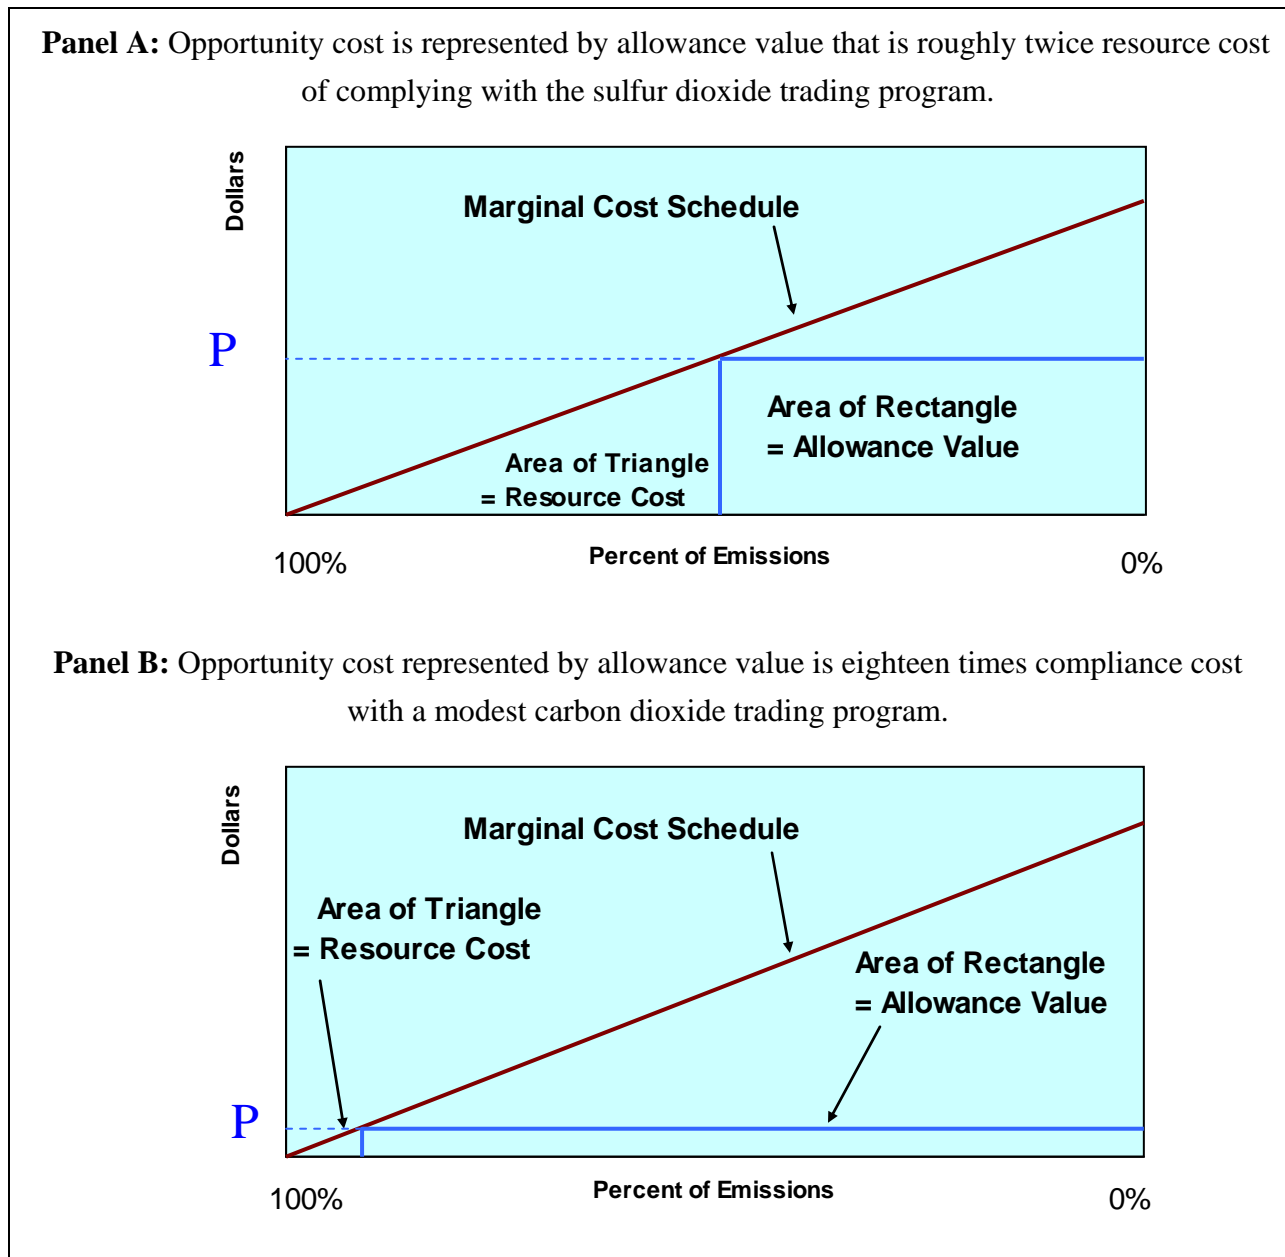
**Panel A:** Opportunity cost is represented by allowance value that is roughly twice resource cost of complying with the sulfur dioxide trading program.

Dollars

Marginal Cost Schedule

P

Area of Rectangle
= Allowance Value

Area of Triangle
= Resource Cost

100%

Percent of Emissions

0%

**Panel B:** Opportunity cost represented by allowance value is eighteen times compliance cost with a modest carbon dioxide trading program.

Dollars

Marginal Cost Schedule

Area of Triangle
= Resource Cost

Area of Rectangle
= Allowance Value

P

100%

Percent of Emissions

0%